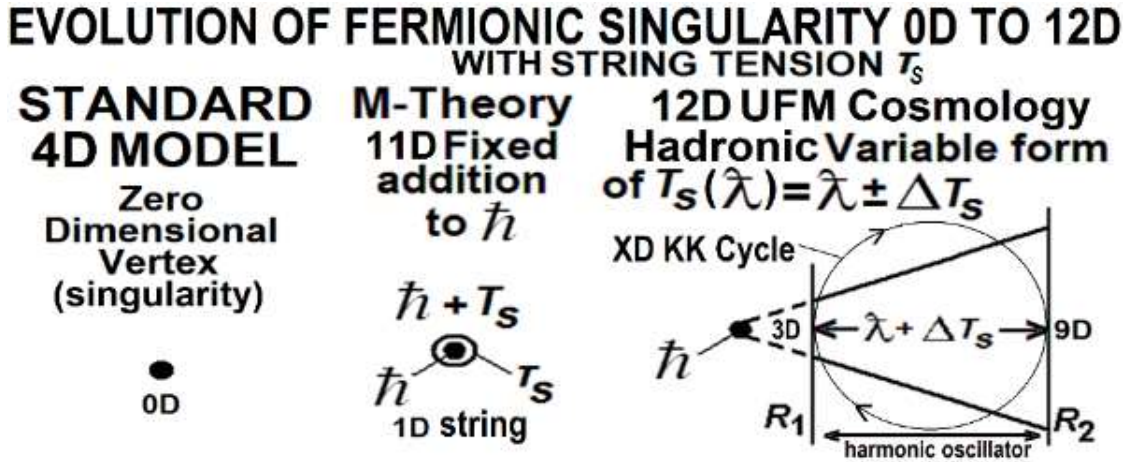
EVOLUTION OF FERMIONIC SINGULARITY 0D TO 12D
WITH STRING TENSION $T_S$

STANDARD 4D MODEL
Zero Dimensional Vertex (singularity)
0D

M-Theory
11D Fixed addition to $\hbar$
$\hbar + T_S$
$\hbar$
$T_S$
1D string

12D UFM Cosmology
Hadronic Variable form of $T_S(\lambda) = \lambda \pm \Delta T_S$
XD KK Cycle
$\hbar$
3D
$\lambda + \Delta T_S$
9D
$R_1$
$R_2$
harmonic oscillator